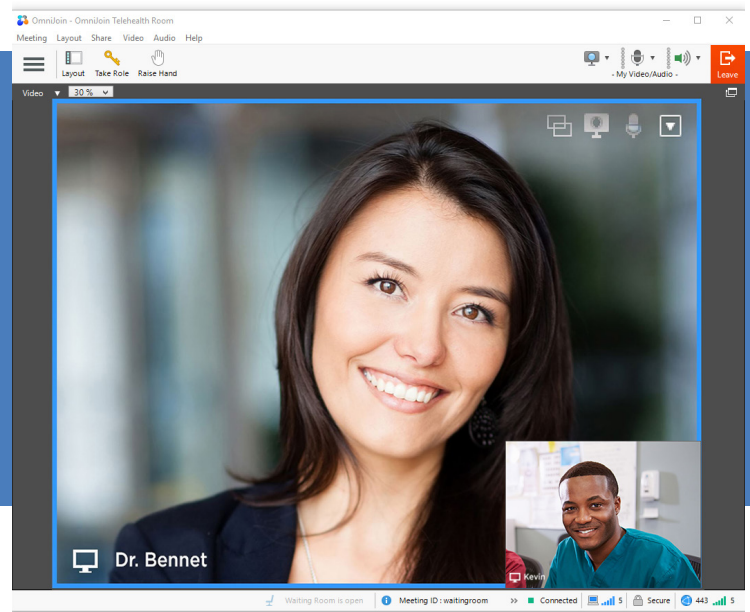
OmniJoin - OmniJoin Telehealth Room

Meeting Layout Share Video Audio Help

Layout Take Role Raise Hand

- My Video/Audio -

Leave

Video 30 %

Dr. Bennet

Kevin

Waiting Room is open | Meeting ID : waitingroom | Connected | 5 | Secure | 443 | 5